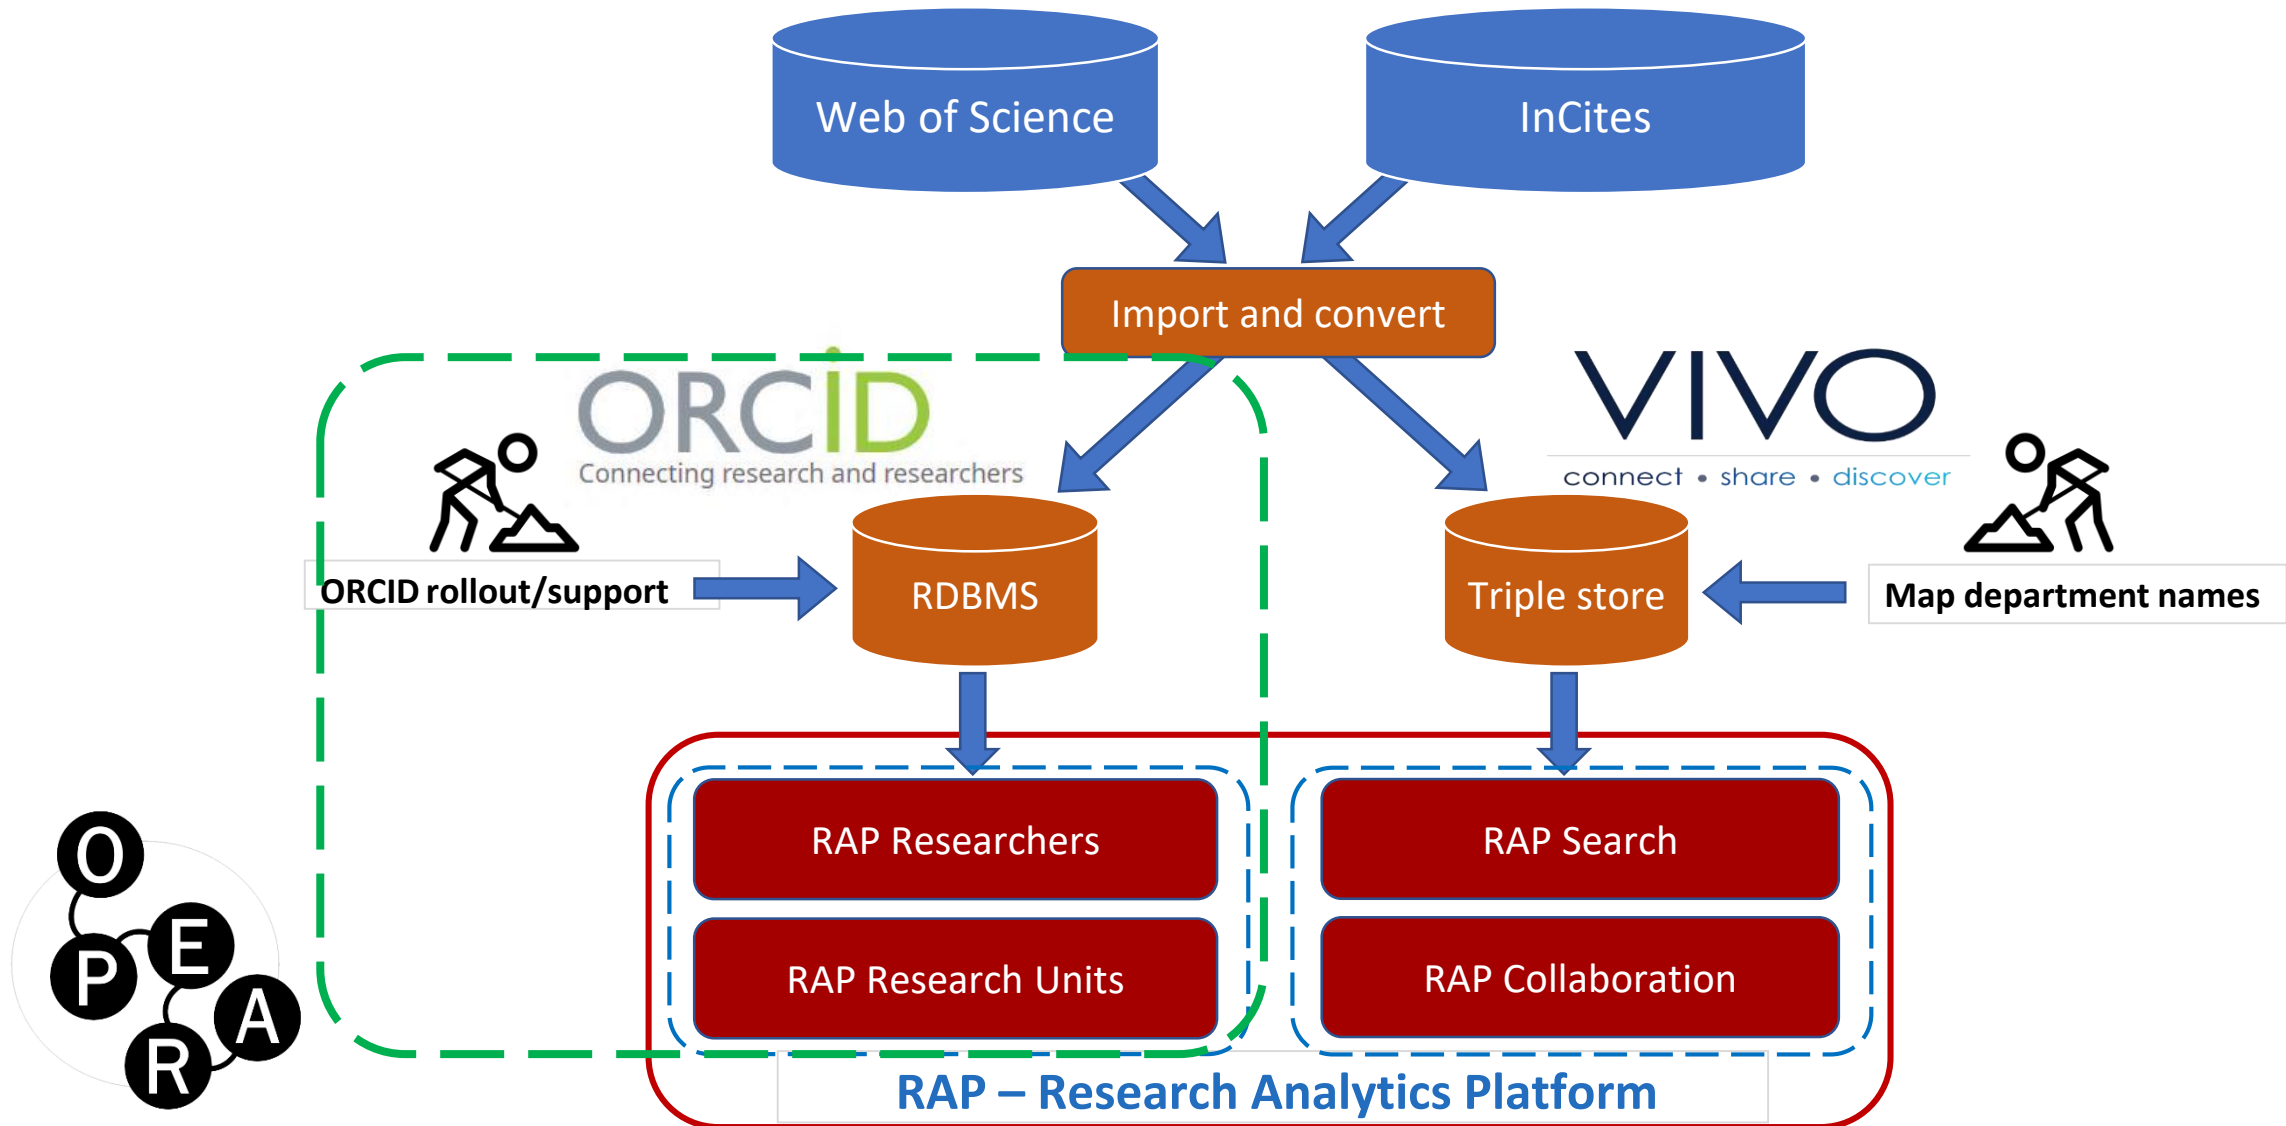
Web of Science

InCites

Import and convert

ORCID
Connecting research and researchers

VIVO
connect • share • discover

ORCID rollout/support

RDBMS

Triple store

Map department names

RAP Researchers

RAP Research Units

RAP Search

RAP Collaboration

RAP – Research Analytics Platform

O
P
E
R
A